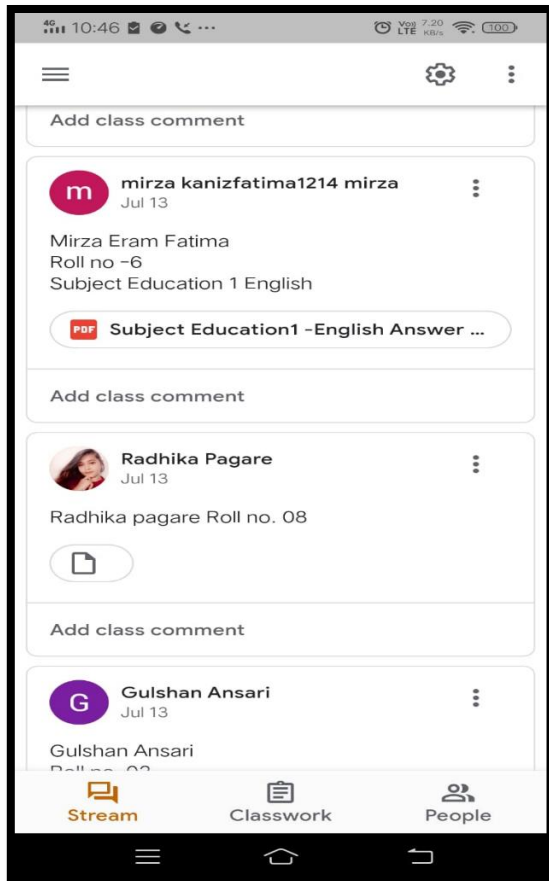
4G 10:46 ... Vo)) LTE 7.20 KB/s 100

Add class comment

m
mirza kanizfatima1214 mirza
Jul 13

Mirza Eram Fatima
Roll no -6
Subject Education 1 English

PDF Subject Education1 -English Answer ...

Add class comment

Radhika Pagare
Jul 13

Radhika pagare Roll no. 08

Add class comment

G
Gulshan Ansari
Jul 13

Gulshan Ansari
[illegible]

Stream
Classwork
People